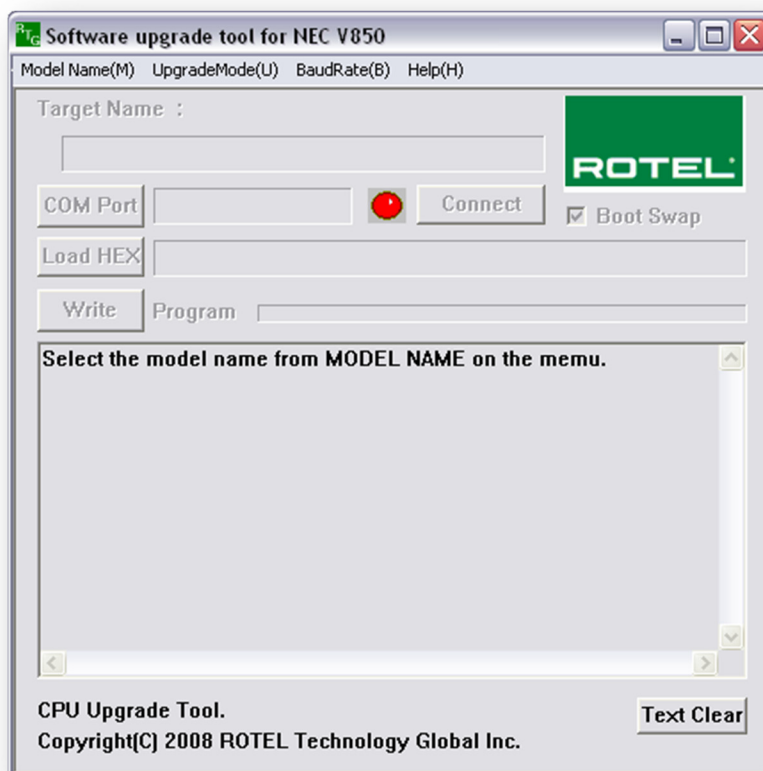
Software upgrade tool for NEC V850

Model Name(M) UpgradeMode(U) BaudRate(B) Help(H)

Target Name :

ROTEL

COM Port

Connect

Boot Swap

Load HEX

Write

Program

Select the model name from MODEL NAME on the memu.

CPU Upgrade Tool.
Copyright(C) 2008 ROTEL Technology Global Inc.

Text Clear